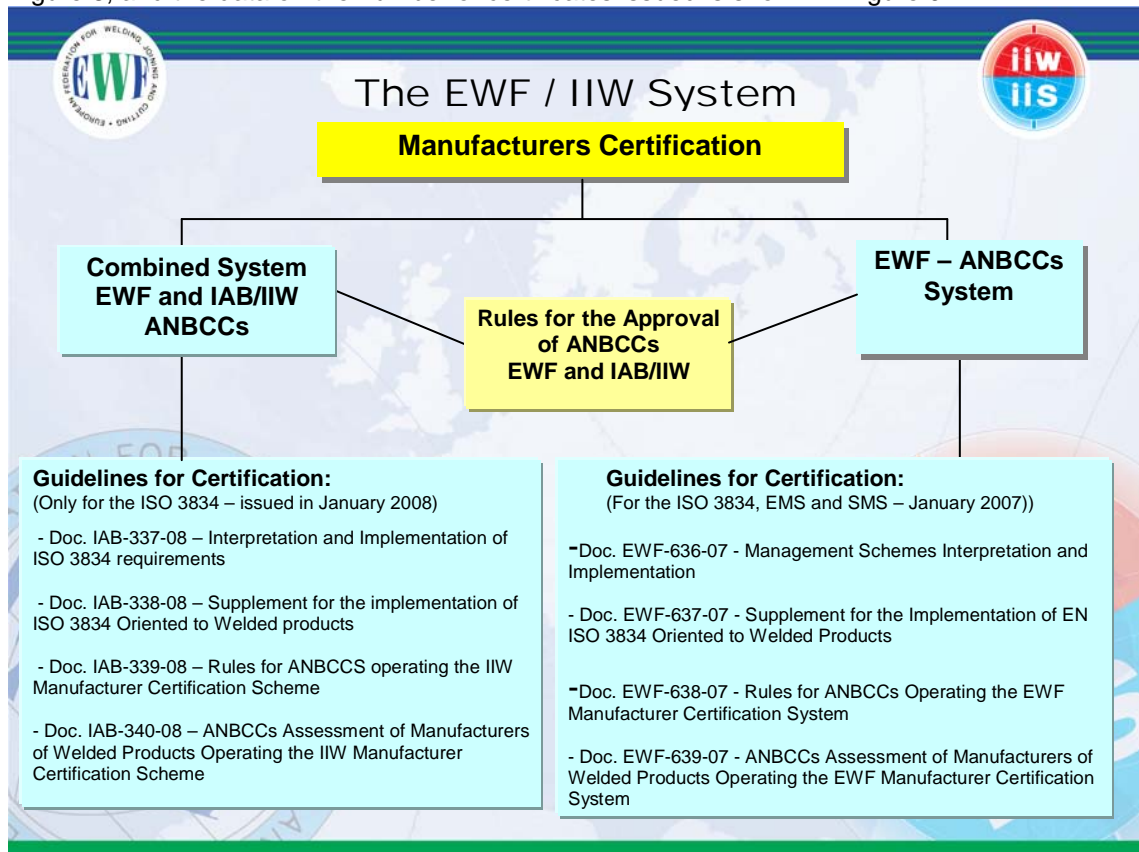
The EWF / IIW System

Manufacturers Certification

Combined System EWF and IAB/IIW ANBCCs

EWF – ANBCCs System

Rules for the Approval of ANBCCs EWF and IAB/IIW

Guidelines for Certification:
(Only for the ISO 3834 – issued in January 2008)

- Doc. IAB-337-08 – Interpretation and Implementation of ISO 3834 requirements

- Doc. IAB-338-08 – Supplement for the implementation of ISO 3834 Oriented to Welded products

- Doc. IAB-339-08 – Rules for ANBCCS operating the IIW Manufacturer Certification Scheme

- Doc. IAB-340-08 – ANBCCs Assessment of Manufacturers of Welded Products Operating the IIW Manufacturer Certification Scheme

Guidelines for Certification:
(For the ISO 3834, EMS and SMS – January 2007))

-Doc. EWF-636-07 - Management Schemes Interpretation and Implementation

- Doc. EWF-637-07 - Supplement for the Implementation of EN ISO 3834 Oriented to Welded Products

-Doc. EWF-638-07 - Rules for ANBCCs Operating the EWF Manufacturer Certification System

- Doc. EWF-639-07 - ANBCCs Assessment of Manufacturers of Welded Products Operating the EWF Manufacturer Certification System